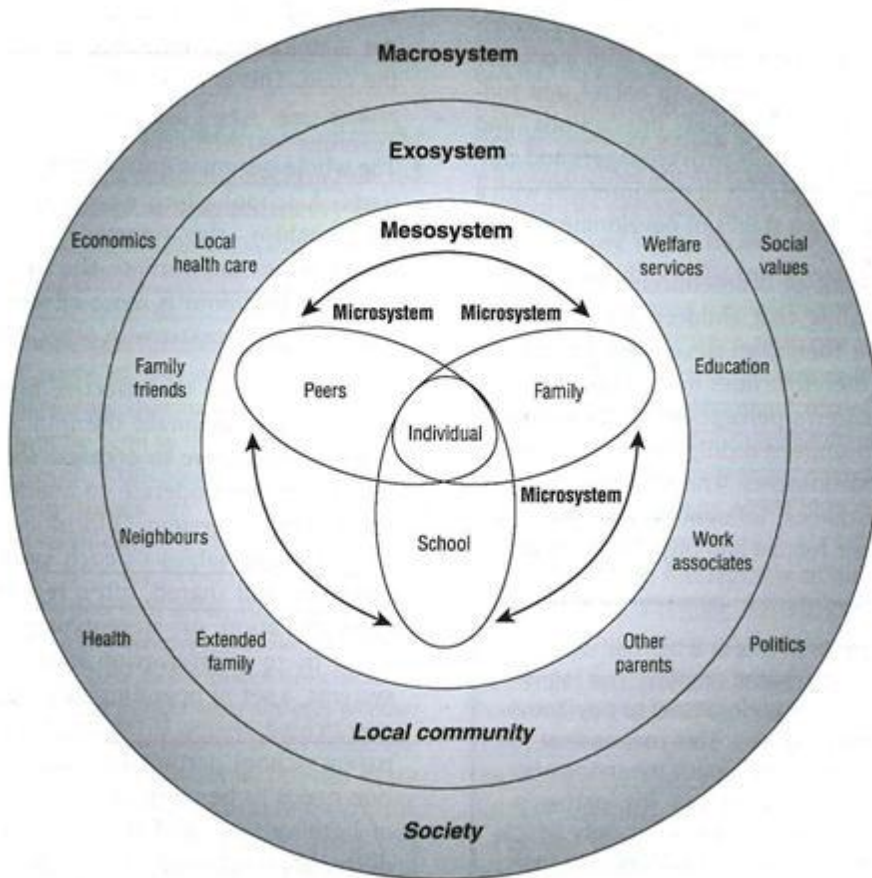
Macrosystem

Exosystem

Economics

Local health care

Mesosystem

Welfare services

Social values

Microsystem

Microsystem

Family friends

Peers

Family

Education

Individual

Microsystem

Neighbours

School

Work associates

Health

Extended family

Other parents

Politics

Local community

Society